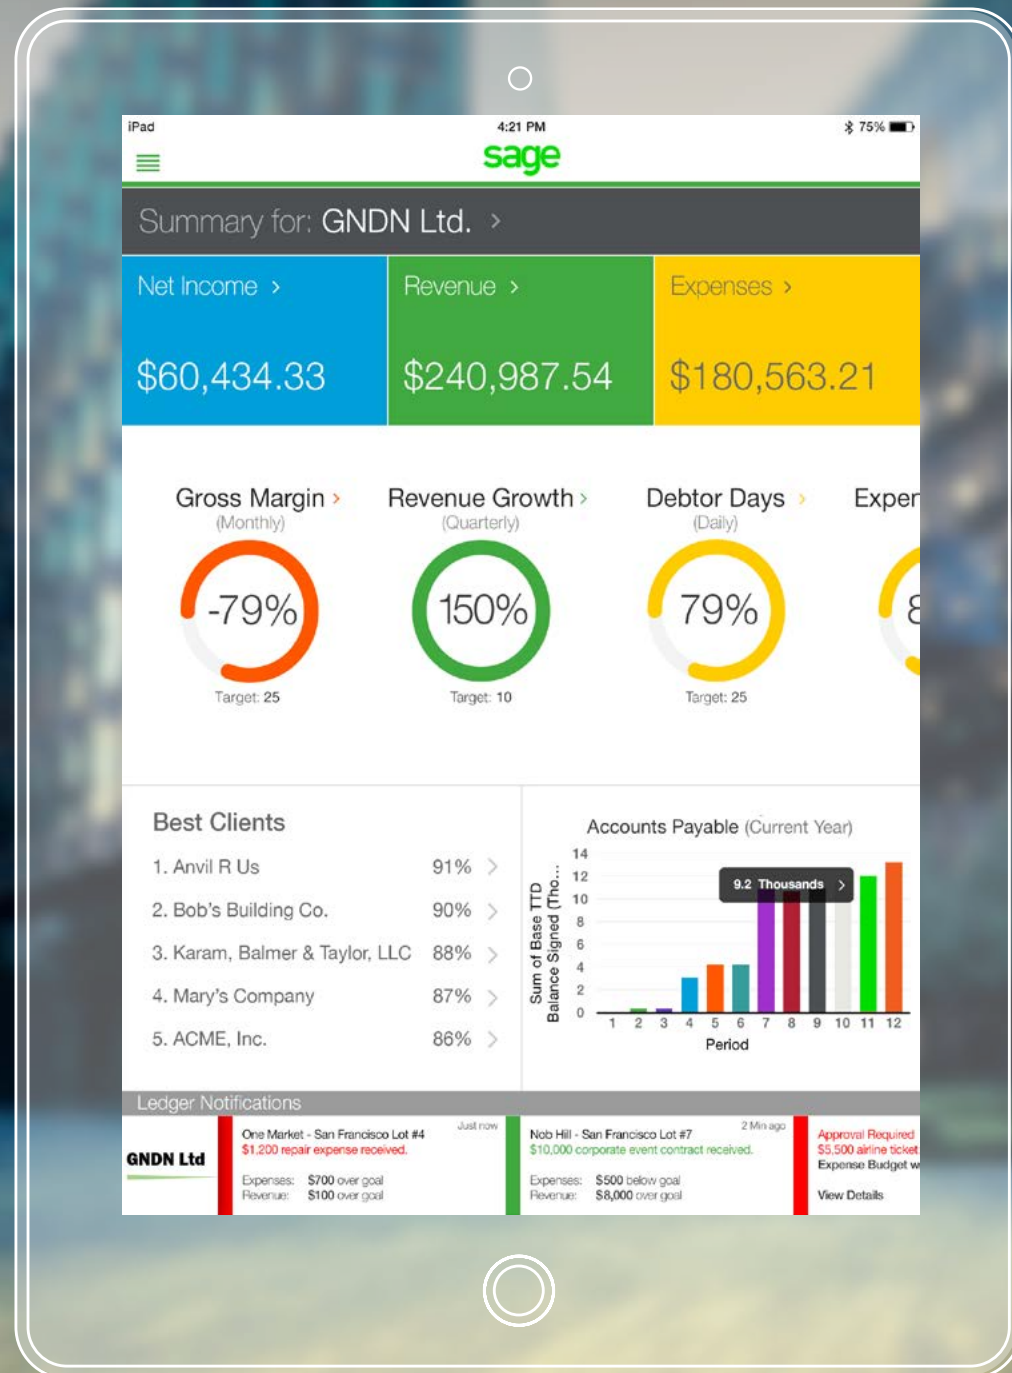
iPad 4:21 PM 75%

sage

Summary for: GNDN Ltd. >

Net Income >
$60,434.33

Revenue >
$240,987.54

Expenses >
$180,563.21

Gross Margin >
(Monthly)
-79%
Target: 25

Revenue Growth >
(Quarterly)
150%
Target: 10

Debtor Days >
(Daily)
79%
Target: 25

Exper
8

Best Clients

| | |
|---|---|
| 1. Anvil R Us | 91% > |
| 2. Bob's Building Co. | 90% > |
| 3. Karam, Balmer & Taylor, LLC | 88% > |
| 4. Mary's Company | 87% > |
| 5. ACME, Inc. | 86% > |

Accounts Payable (Current Year)
Sum of Base TTD Balance Signed (Tho...
14
12
10
8
6
4
2
0
9.2 Thousands >
1 2 3 4 5 6 7 8 9 10 11 12
Period

Ledger Notifications

GNDN Ltd

One Market - San Francisco Lot #4 Just now
$1,200 repair expense received.
Expenses: $700 over goal
Revenue: $100 over goal

Nob Hill - San Francisco Lot #7 2 Min ago
$10,000 corporate event contract received.
Expenses: $500 below goal
Revenue: $8,000 over goal

Approval Required
$5,500 airline ticket
Expense Budget w
View Details